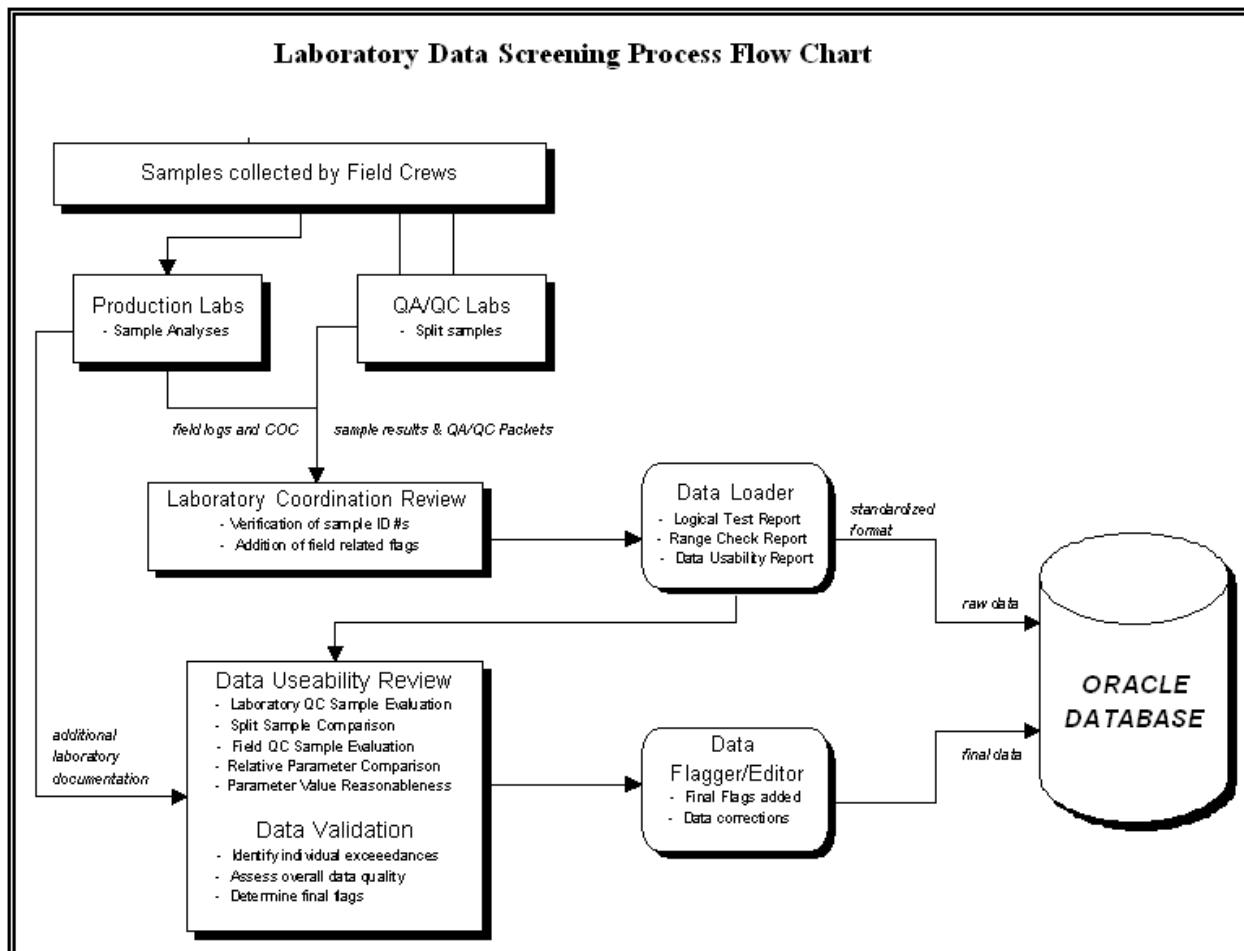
Laboratory Data Screening Process Flow Chart

Samples collected by Field Crews

Production Labs
- Sample Analyses

QA/QC Labs
- Split samples

field logs and COC

sample results & QA/QC Packets

Laboratory Coordination Review
- Verification of sample ID #s
- Addition of field related flags

Data Loader
- Logical Test Report
- Range Check Report
- Data Usability Report

standardized format

raw data

ORACLE DATABASE

Data Useability Review
- Laboratory QC Sample Evaluation
- Split Sample Comparison
- Field QC Sample Evaluation
- Relative Parameter Comparison
- Parameter Value Reasonableness

Data Validation
- Identify individual exceeedances
- Assess overall data quality
- Determine final flags

additional laboratory documentation

Data Flagger/Editor
- Final Flags added
- Data corrections

final data